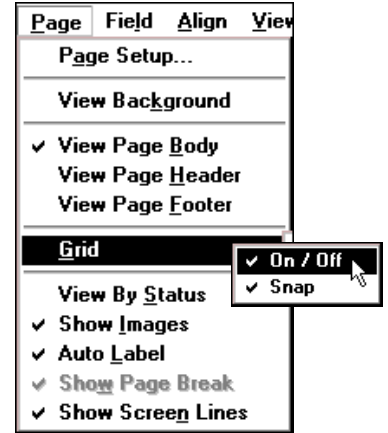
Page Field Align Viev

Page Setup...

View Background

✔ View Page Body
View Page Header
View Page Footer

Grid

✔ On / Off
✔ Snap

View By Status
✔ Show Images
✔ Auto Label
✔ Show Page Break
✔ Show Screen Lines